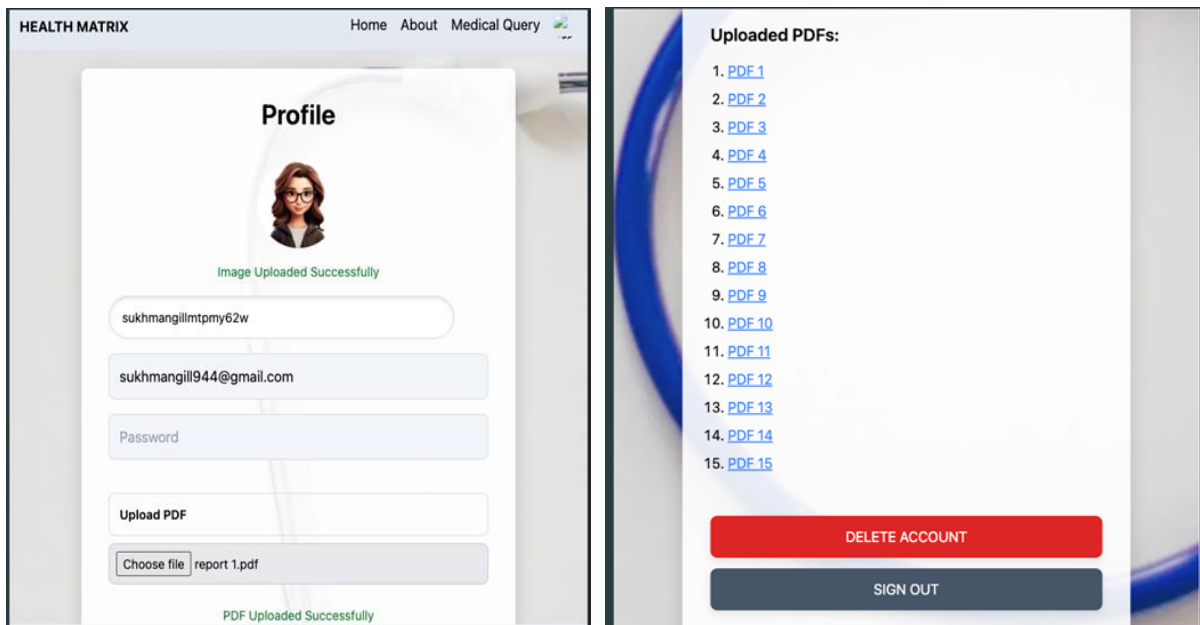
HEALTH MATRIX

Home About Medical Query

Profile

Image Uploaded Successfully

sukhmangillmtpmy62w

sukhmangill944@gmail.com

Password

Upload PDF

Choose file report 1.pdf

PDF Uploaded Successfully

Uploaded PDFs:

1. PDF 1
2. PDF 2
3. PDF 3
4. PDF 4
5. PDF 5
6. PDF 6
7. PDF 7
8. PDF 8
9. PDF 9
10. PDF 10
11. PDF 11
12. PDF 12
13. PDF 13
14. PDF 14
15. PDF 15

DELETE ACCOUNT

SIGN OUT